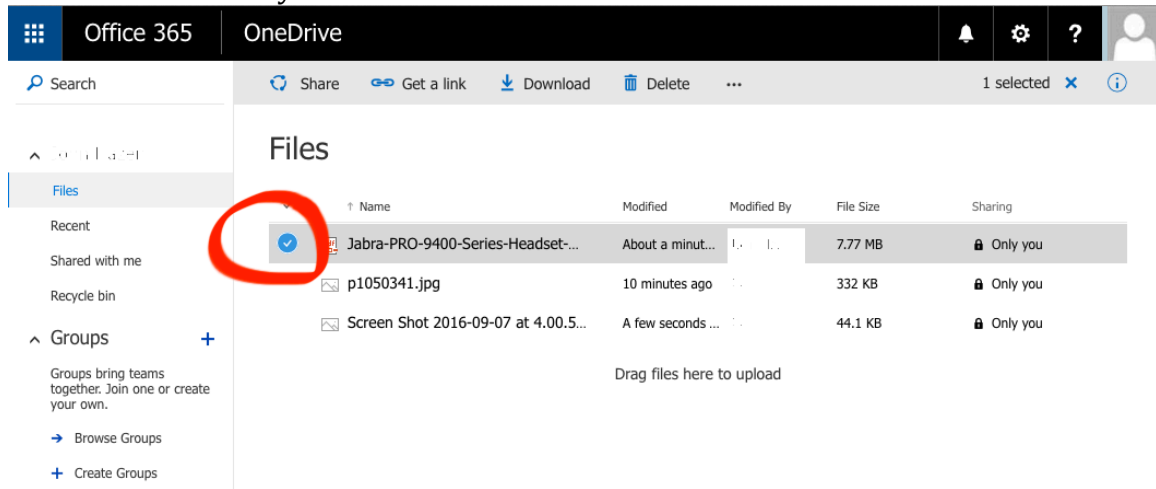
Office 365 OneDrive

Search

Share Get a link Download Delete ··· 1 selected

Files

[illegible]

Files

Recent

Shared with me

Recycle bin

Groups +

Groups bring teams together. Join one or create your own.

Browse Groups

Create Groups

| Name | Modified | Modified By | File Size | Sharing |
|---|---|---|---|---|
| Jabra-PRO-9400-Series-Headset-... | About a minut... | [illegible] | 7.77 MB | Only you |
| p1050341.jpg | 10 minutes ago | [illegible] | 332 KB | Only you |
| Screen Shot 2016-09-07 at 4.00.5... | A few seconds ... | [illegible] | 44.1 KB | Only you |

Drag files here to upload